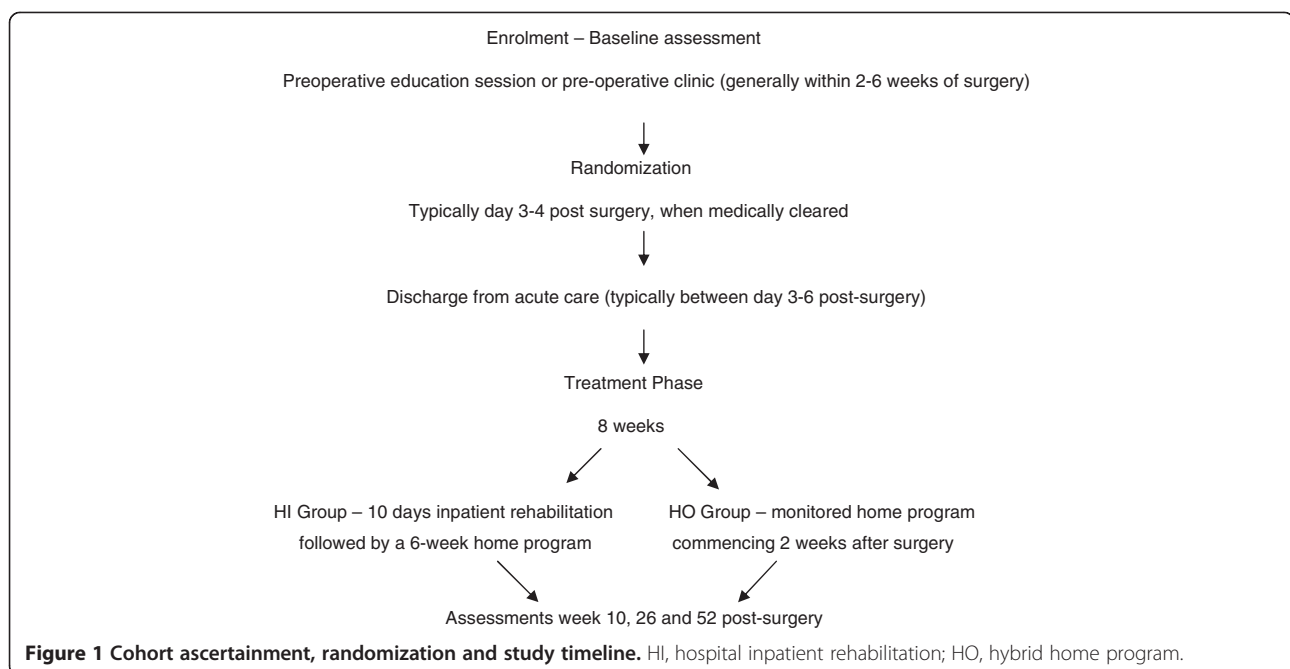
Enrolment – Baseline assessment

Preoperative education session or pre-operative clinic (generally within 2-6 weeks of surgery)

Randomization

Typically day 3-4 post surgery, when medically cleared

Discharge from acute care (typically between day 3-6 post-surgery)

Treatment Phase

8 weeks

HI Group – 10 days inpatient rehabilitation followed by a 6-week home program

HO Group – monitored home program commencing 2 weeks after surgery

Assessments week 10, 26 and 52 post-surgery

**Figure 1 Cohort ascertainment, randomization and study timeline.** HI, hospital inpatient rehabilitation; HO, hybrid home program.